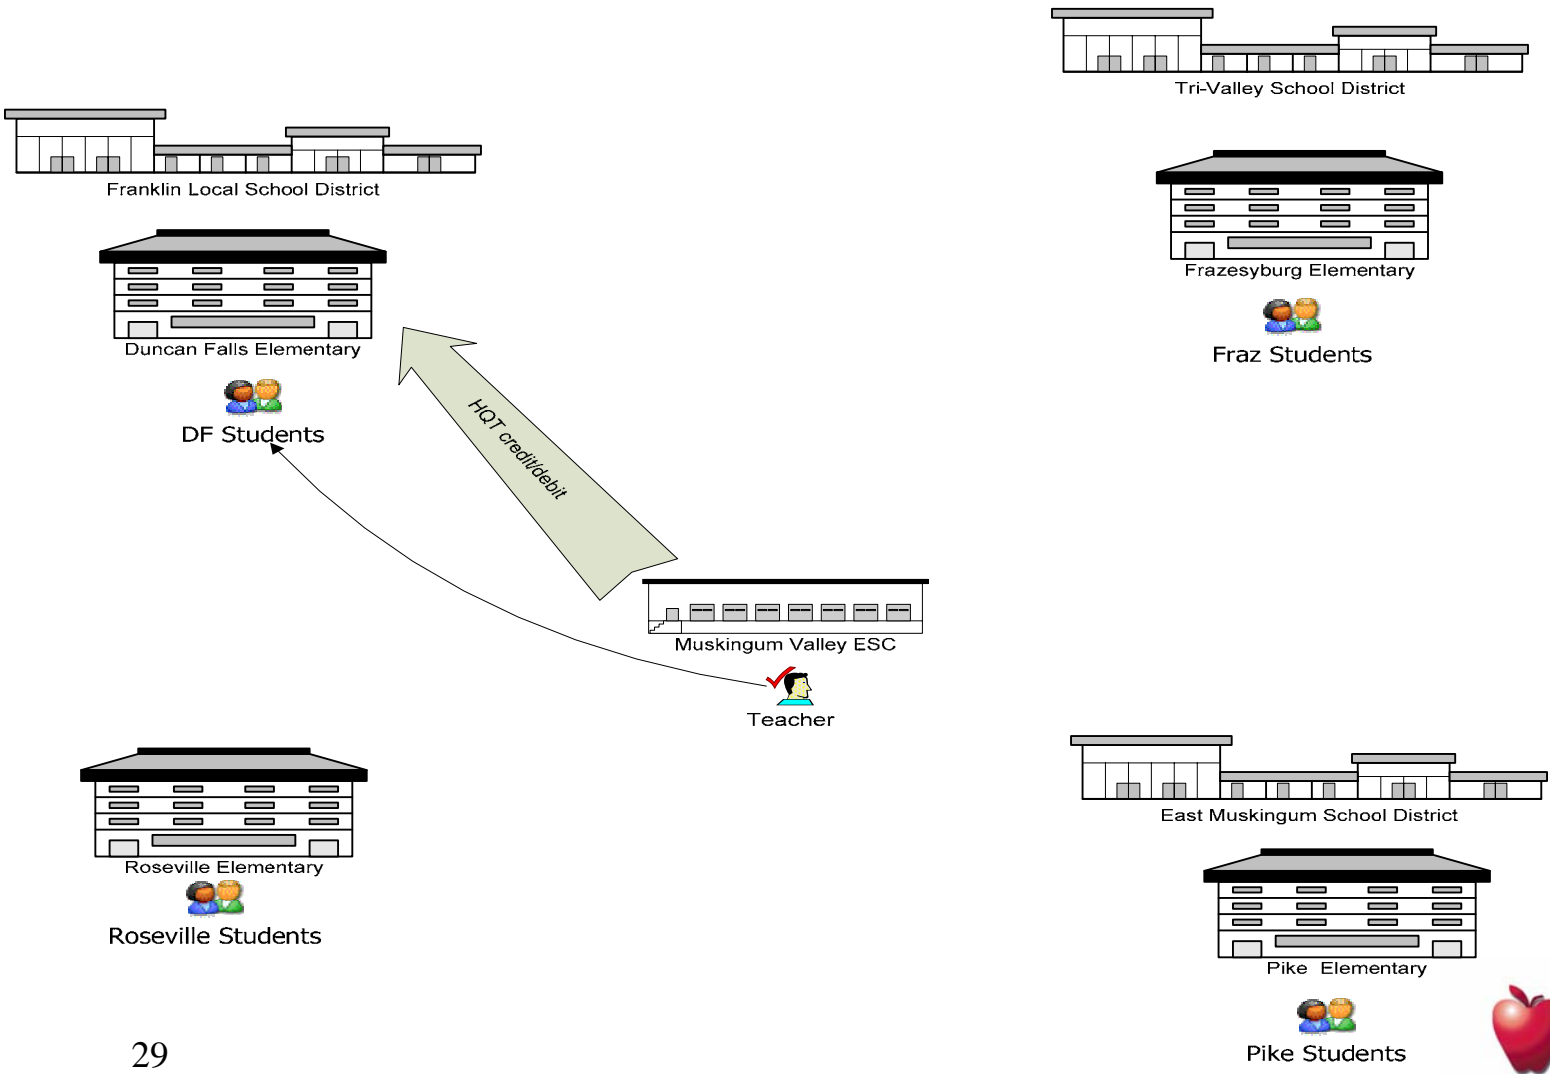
Tri-Valley School District

Franklin Local School District

Frazesyburg Elementary

Duncan Falls Elementary

Fraz Students

DF Students

HQT credit/debit

Muskingum Valley ESC

Teacher

Roseville Elementary

Roseville Students

East Muskingum School District

Pike Elementary

29

Pike Students